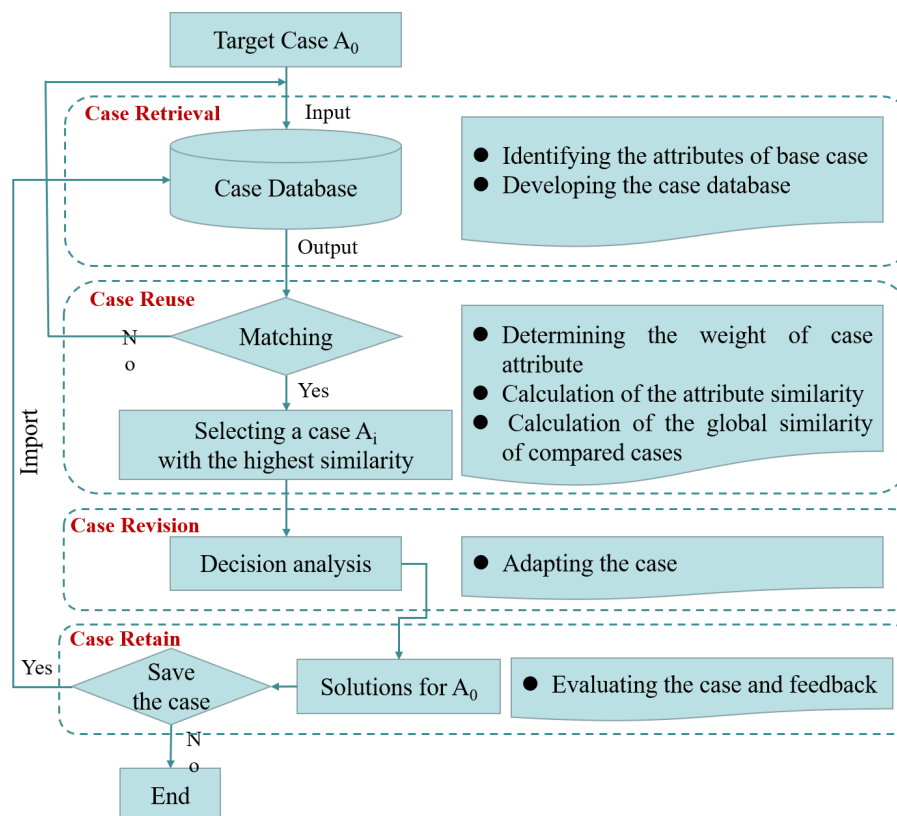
Target Case $A_0$

Case Retrieval

Input

Case Database

Output

● Identifying the attributes of base case
● Developing the case database

Case Reuse

No

Matching

Yes

Selecting a case $A_i$ with the highest similarity

● Determining the weight of case attribute
● Calculation of the attribute similarity
● Calculation of the global similarity of compared cases

Import

Case Revision

Decision analysis

● Adapting the case

Case Retain

Yes

Save the case

Solutions for $A_0$

● Evaluating the case and feedback

No

End